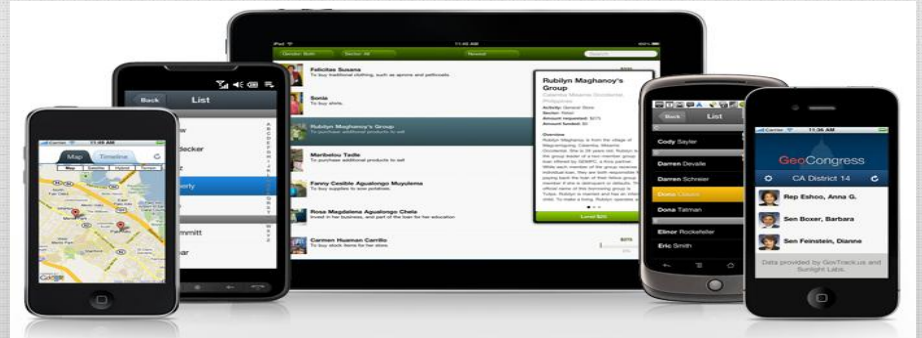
Map Timeline
Map Satellite Hybrid Terrain

Back List

Gender: Both Sector: All Newest Search

Felicitas Susana
To buy traditional clothing, such as aprons and petticoats.

Sonia
To buy shirts.

Rubilyn Maghanoy's Group

Maribelou Tadle
To purchase additional products to sell

Fanny Cesibie Agualongo Muyulema
To buy supplies to sow potatoes.

Rosa Magdalena Agualongo Chela
Invest in her business, and part of the loan for her education

Carmen Huaman Carrillo
To buy stock items for her store.

Rubilyn Maghanoy's Group

Lend $25

Back List
Cody Sayler
Darren Devale
Darren Schreier
Dona Tatman
Elinor Rockefeller
Eric Smith

Carrier 11:36 AM
GeoCongress
CA District 14
Rep Eshoo, Anna G.
Sen Boxer, Barbara
Sen Feinstein, Dianne
Data provided by GovTrack.us and Sunlight Labs.